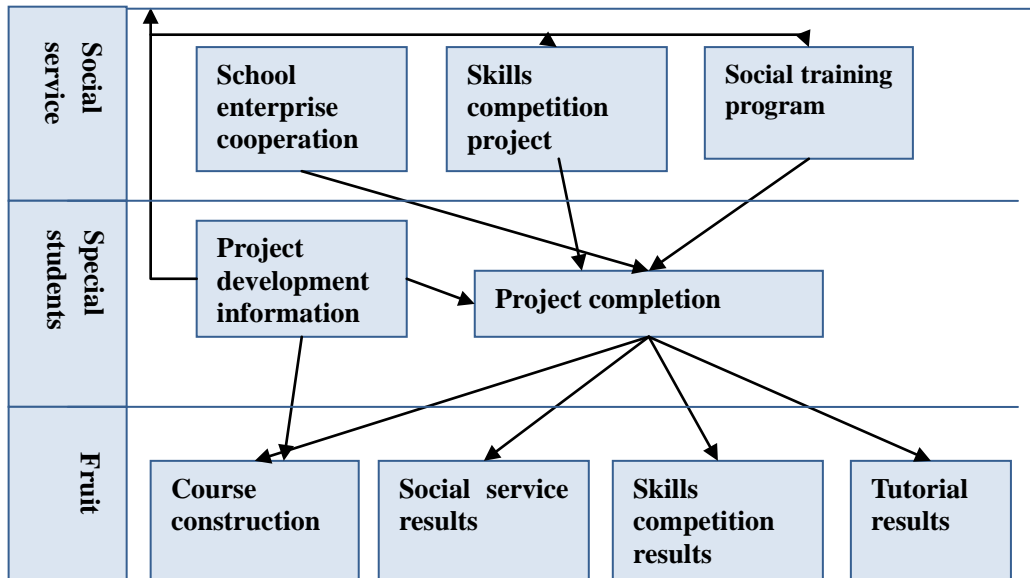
Social service

School enterprise cooperation

Skills competition project

Social training program

Special students

Project development information

Project completion

Fruit

Course construction

Social service results

Skills competition results

Tutorial results